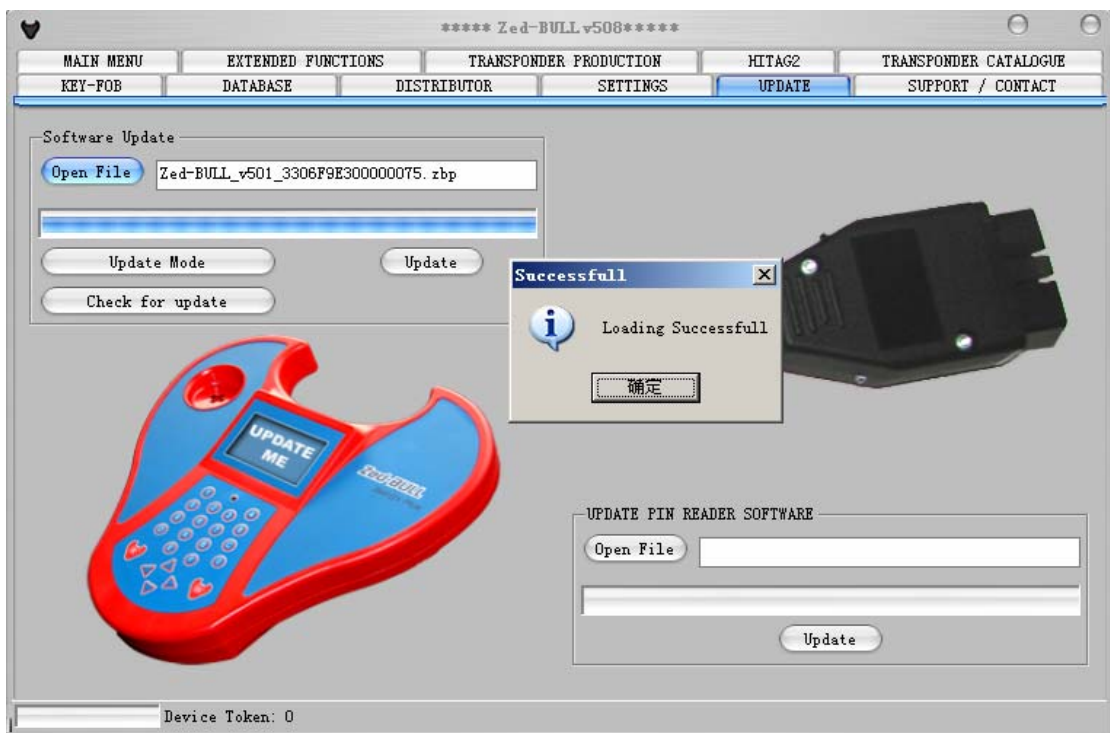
***** Zed-BULL v508*****

MAIN MENU | EXTENDED FUNCTIONS | TRANSPONDER PRODUCTION | HITAG2 | TRANSPONDER CATALOGUE
KEY-FOB | DATABASE | DISTRIBUTOR | SETTINGS | UPDATE | SUPPORT / CONTACT

Software Update
Open File
Zed-BULL_v501_3306F9E300000075.zbp
Update Mode
Update
Check for update

Successfull
Loading Successfull
确定

UPDATE ME
Zed-BULL

UPDATE PIN READER SOFTWARE
Open File
Update

Device Token: 0